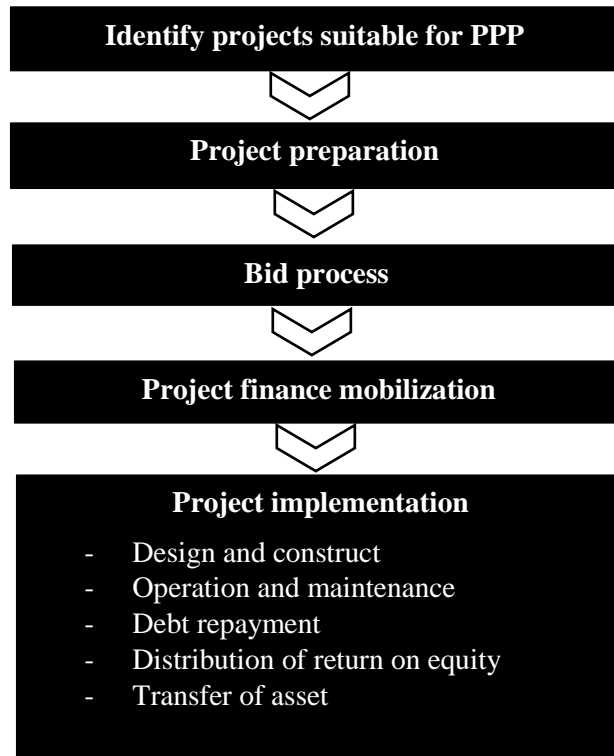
Identify projects suitable for PPP

Project preparation

Bid process

Project finance mobilization

Project implementation

- Design and construct
- Operation and maintenance
- Debt repayment
- Distribution of return on equity
- Transfer of asset